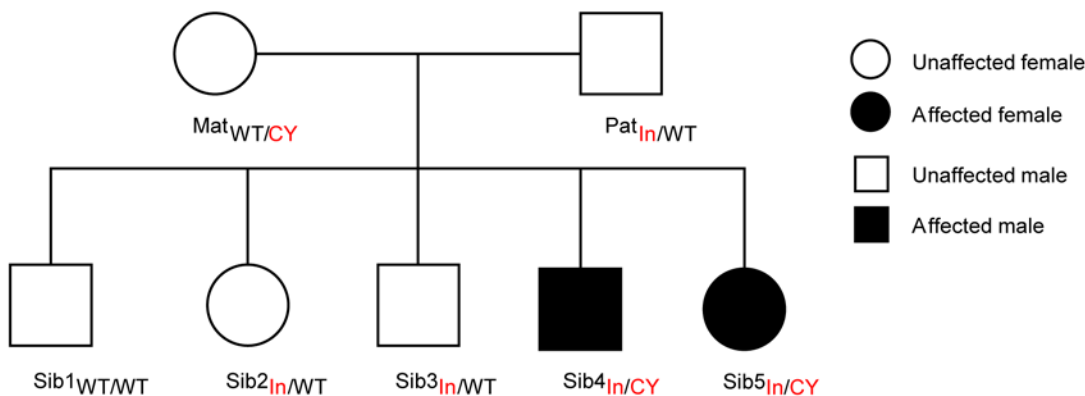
Unaffected female

Affected female

Unaffected male

Affected male

$\text{Mat}_{\text{WT/CY}}$

$\text{Pat}_{\text{In/WT}}$

$\text{Sib1}_{\text{WT/WT}}$

$\text{Sib2}_{\text{In/WT}}$

$\text{Sib3}_{\text{In/WT}}$

$\text{Sib4}_{\text{In/CY}}$

$\text{Sib5}_{\text{In/CY}}$